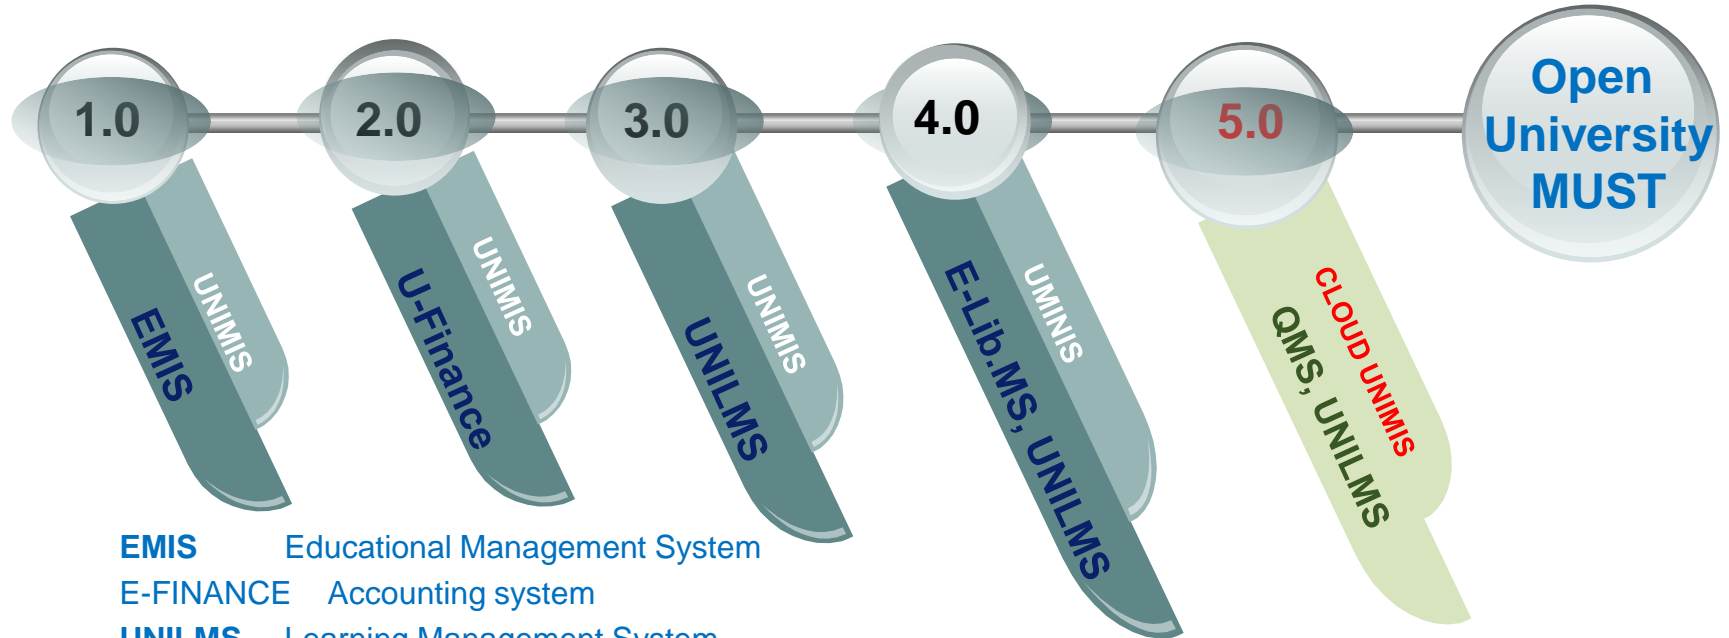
1.0
2.0
3.0
4.0
5.0
Open University MUST

UNIMIS
EMIS

UNIMIS
U-Finance

UNIMIS
UNILMS

UMINIS
E-Lib.MS, UNILMS

CLOUD UNIMIS
QMS, UNILMS

EMIS Educational Management System
E-FINANCE Accounting system
UNILMS Learning Management System